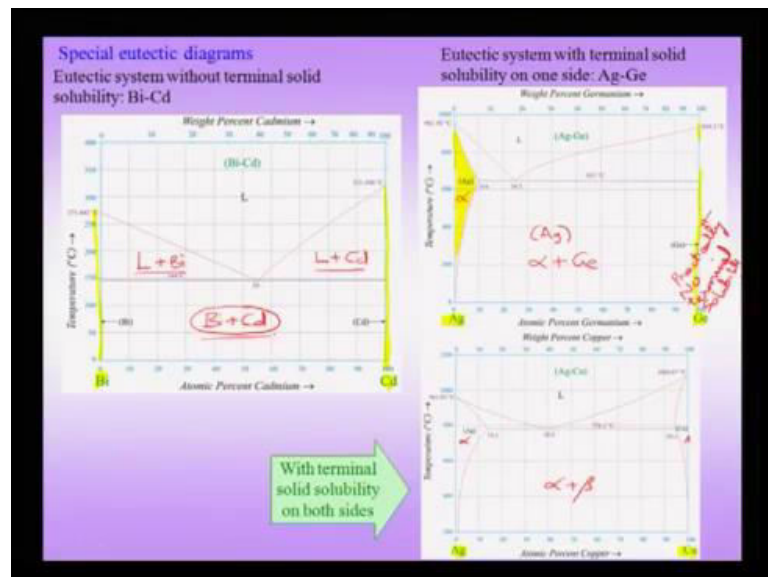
Special eutectic diagrams

Eutectic system without terminal solid solubility: Bi-Cd

Weight Percent Cadmium →

(Bi-Cd)

L

L + Bi

L + Cd

B + Cd

(Bi)

(Cd)

Temperature (°C) →

Bi

Cd

Atomic Percent Cadmium →

Eutectic system with terminal solid solubility on one side: Ag-Ge

Weight Percent Germanium →

(Ag-Ge)

L

(Ag)

α

(Ag)

α + Ge

Temperature (°C) →

Ag

Ge

Atomic Percent Germanium →

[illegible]

Weight Percent Copper →

(Ag-Cu)

L

α

β

α + β

Temperature (°C) →

Ag

Cu

Atomic Percent Copper →

With terminal solid solubility on both sides